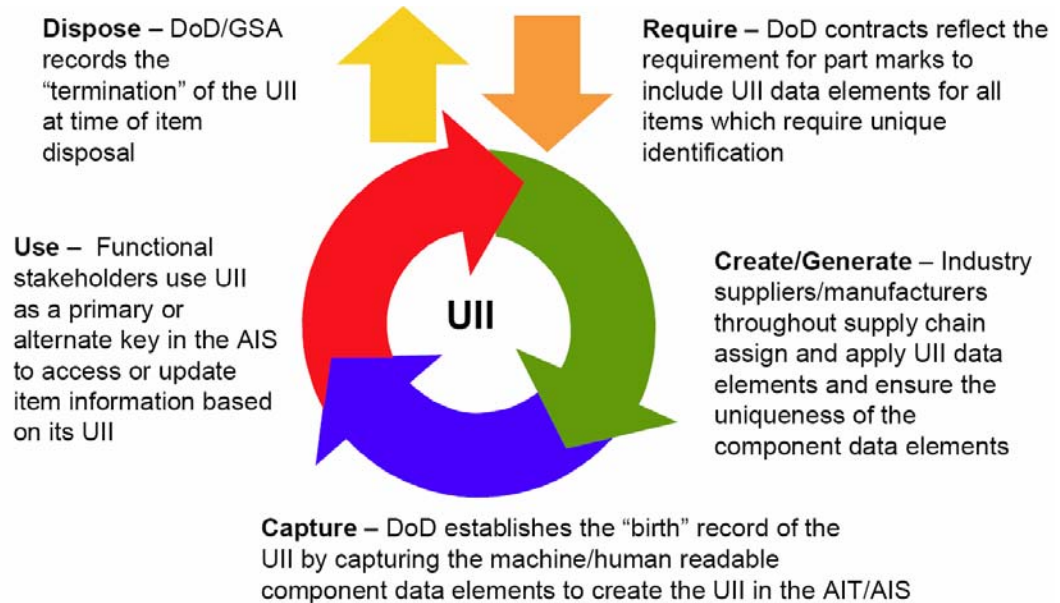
**Dispose** – DoD/GSA records the "termination" of the UII at time of item disposal

**Require** – DoD contracts reflect the requirement for part marks to include UII data elements for all items which require unique identification

**Use** – Functional stakeholders use UII as a primary or alternate key in the AIS to access or update item information based on its UII

UII

**Create/Generate** – Industry suppliers/manufacturers throughout supply chain assign and apply UII data elements and ensure the uniqueness of the component data elements

**Capture** – DoD establishes the "birth" record of the UII by capturing the machine/human readable component data elements to create the UII in the AIT/AIS